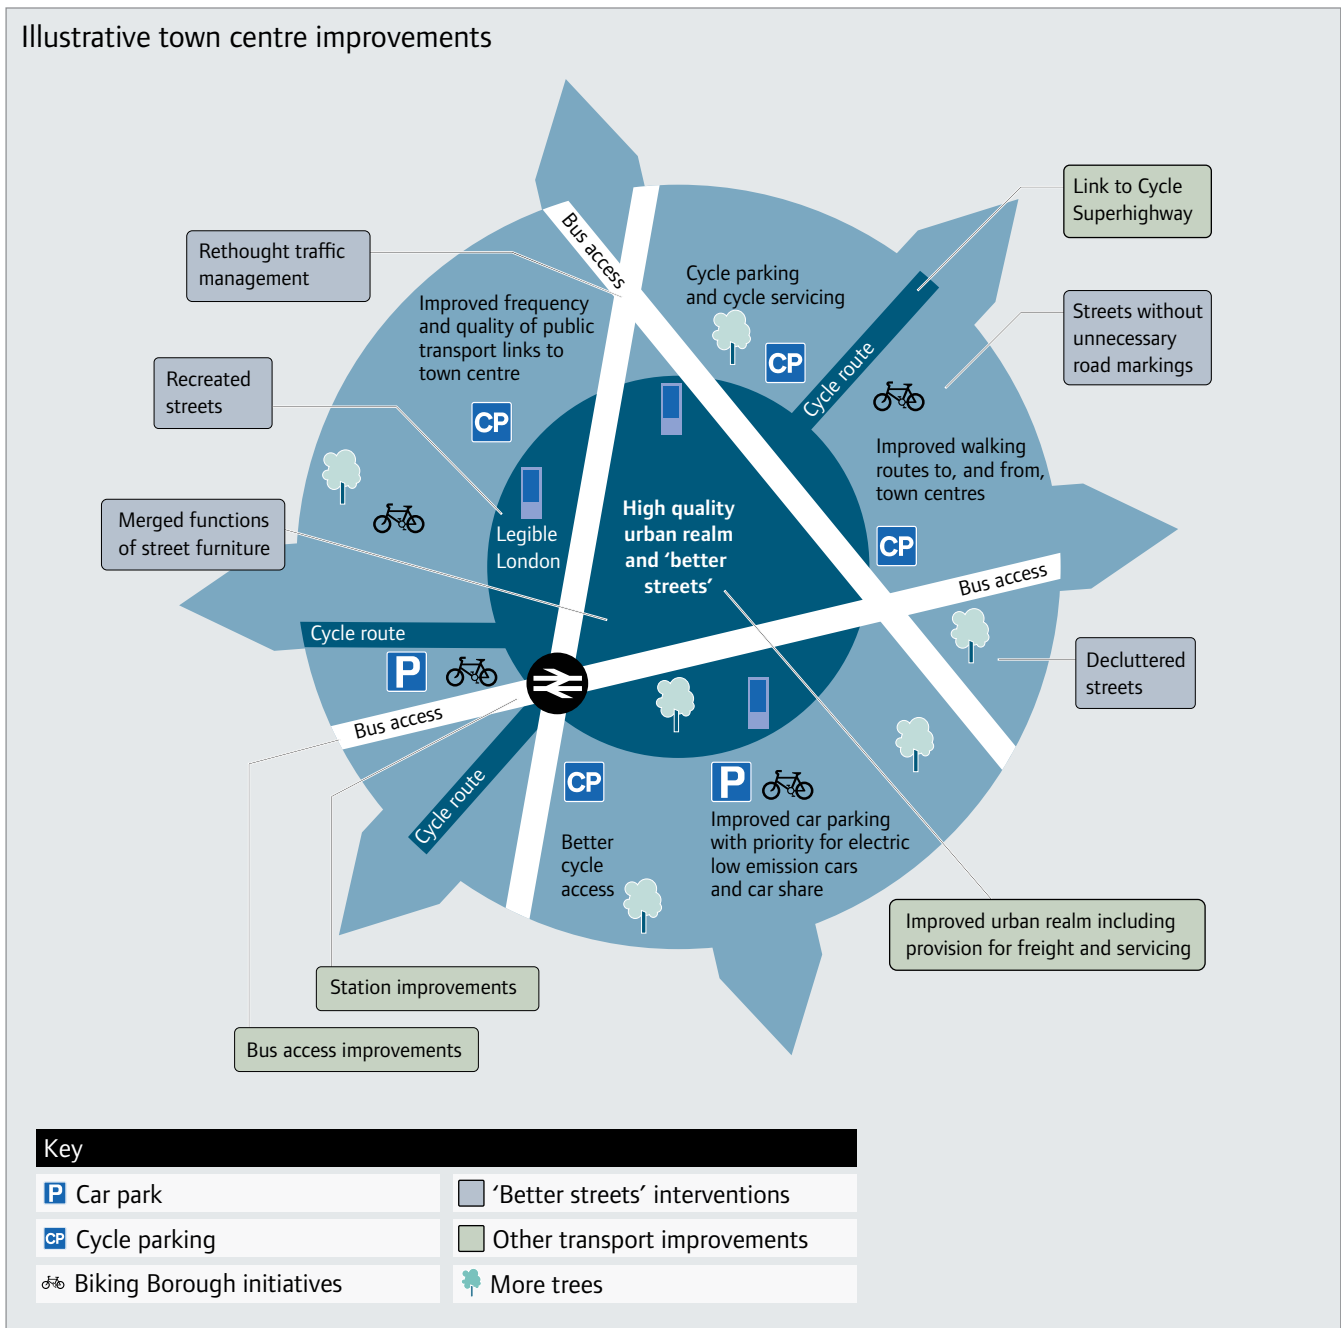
Illustrative town centre improvements

Rethought traffic management

Recreated streets

Merged functions of street furniture

Bus access

Improved frequency and quality of public transport links to town centre

CP

Legible London

Cycle parking and cycle servicing

CP

Cycle route

Link to Cycle Superhighway

Streets without unnecessary road markings

Improved walking routes to, and from, town centres

CP

High quality urban realm and 'better streets'

Bus access

Decluttered streets

Cycle route

P

Bus access

Cycle route

CP

Better cycle access

P

Improved car parking with priority for electric low emission cars and car share

Improved urban realm including provision for freight and servicing

Station improvements

Bus access improvements

Key

| P Car park | 'Better streets' interventions |
|---|---|
| CP Cycle parking | Other transport improvements |
| Biking Borough initiatives | More trees |